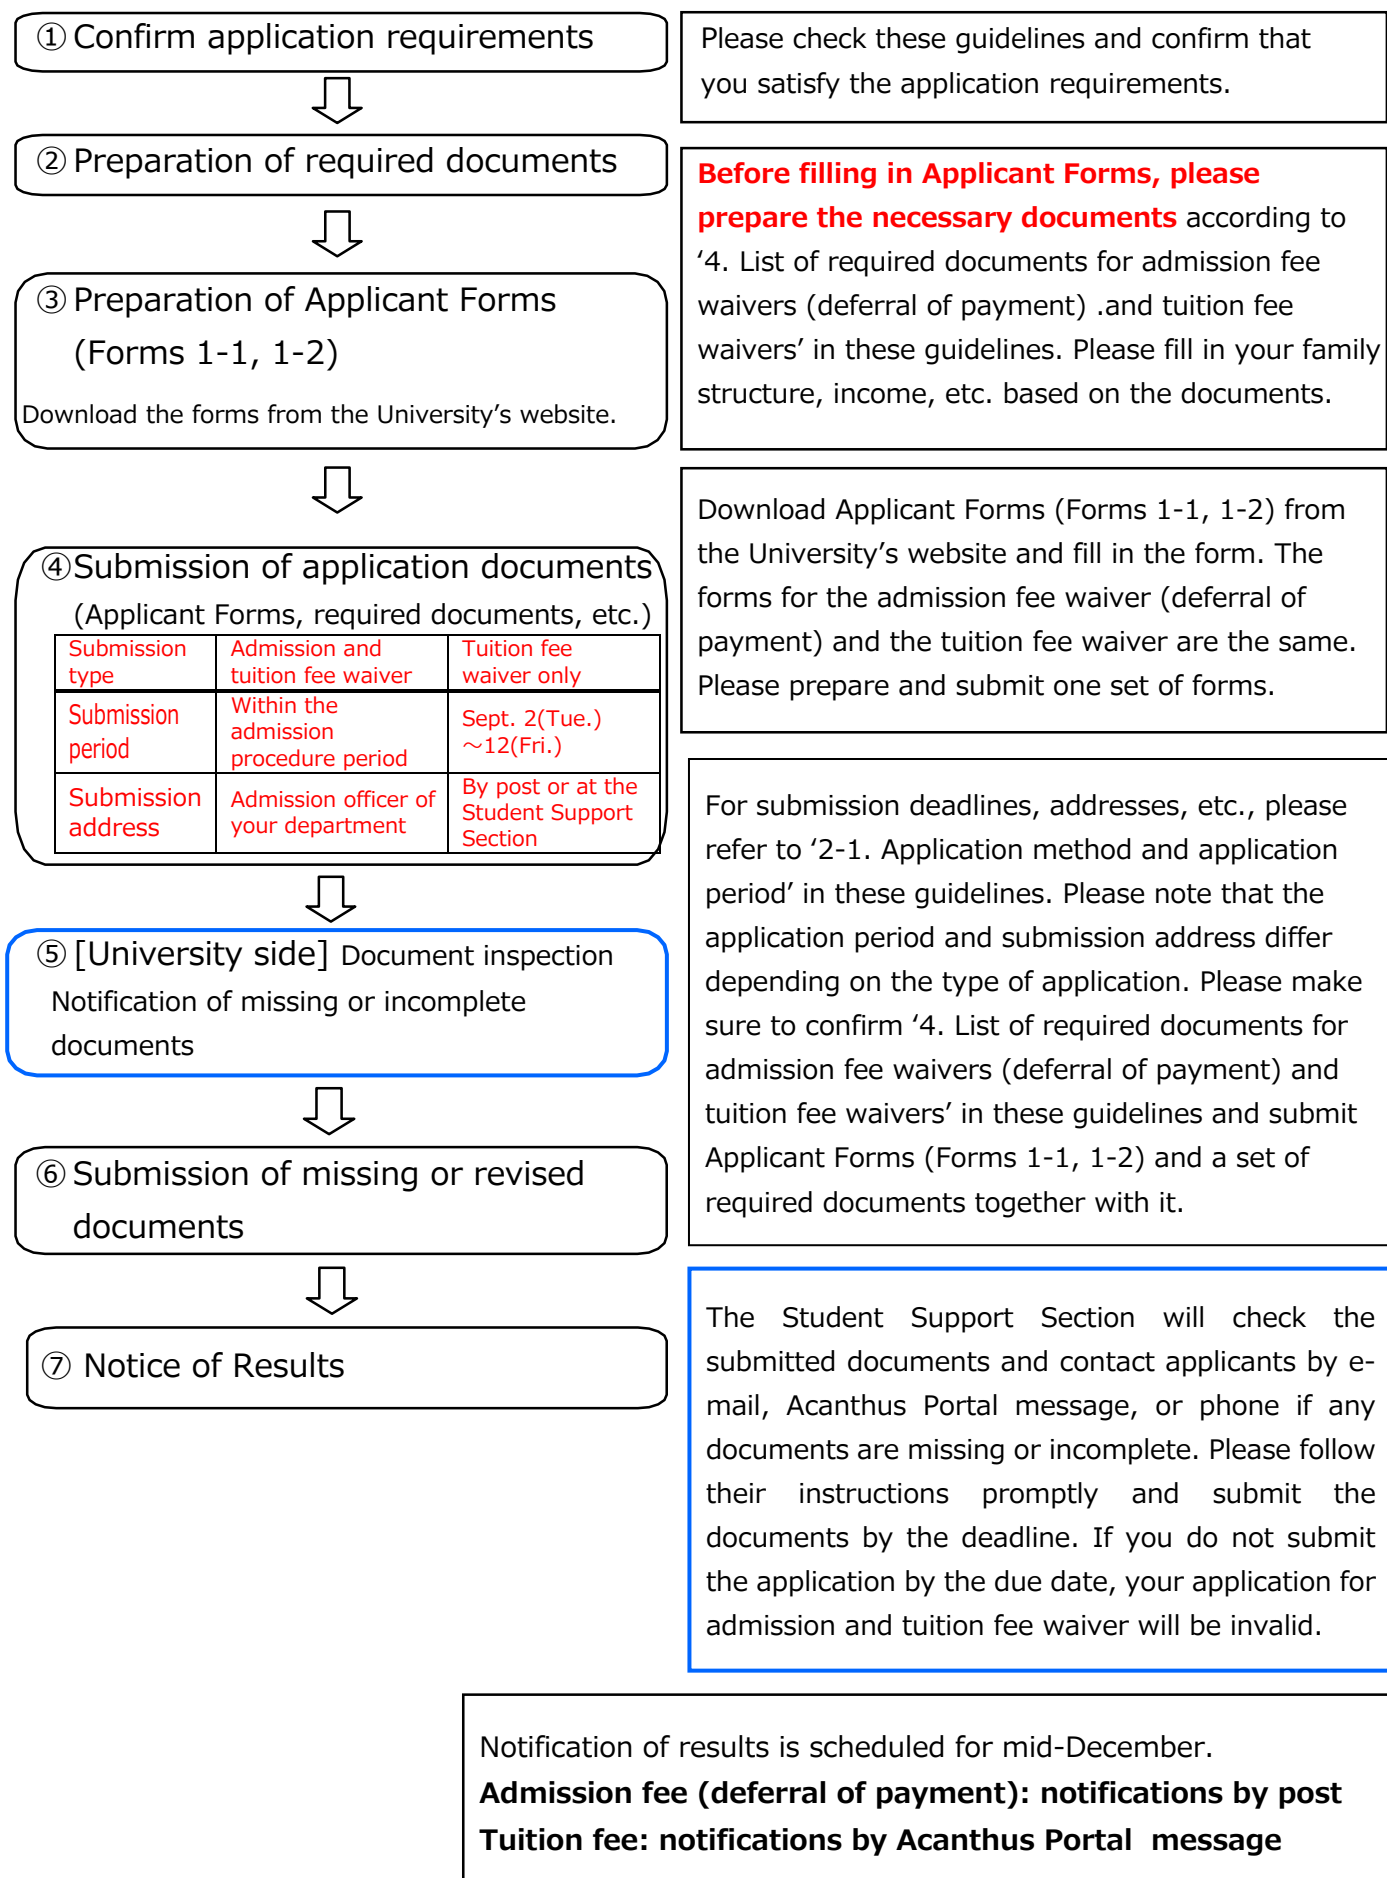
① Confirm application requirements

Please check these guidelines and confirm that you satisfy the application requirements.

② Preparation of required documents

Before filling in Applicant Forms, please prepare the necessary documents according to '4. List of required documents for admission fee waivers (deferral of payment) .and tuition fee waivers' in these guidelines. Please fill in your family structure, income, etc. based on the documents.

③ Preparation of Applicant Forms (Forms 1-1, 1-2)

Download the forms from the University's website.

Download Applicant Forms (Forms 1-1, 1-2) from the University's website and fill in the form. The forms for the admission fee waiver (deferral of payment) and the tuition fee waiver are the same. Please prepare and submit one set of forms.

④Submission of application documents (Applicant Forms, required documents, etc.)

| Submission type | Admission and tuition fee waiver | Tuition fee waiver only |
|---|---|---|
| Submission period | Within the admission procedure period | Sept. 2(Tue.) ~12(Fri.) |
| Submission address | Admission officer of your department | By post or at the Student Support Section |

For submission deadlines, addresses, etc., please refer to '2-1. Application method and application period' in these guidelines. Please note that the application period and submission address differ depending on the type of application. Please make sure to confirm '4. List of required documents for admission fee waivers (deferral of payment) and tuition fee waivers' in these guidelines and submit Applicant Forms (Forms 1-1, 1-2) and a set of required documents together with it.

⑤ [University side] Document inspection
Notification of missing or incomplete documents

⑥ Submission of missing or revised documents

The Student Support Section will check the submitted documents and contact applicants by e-mail, Acanthus Portal message, or phone if any documents are missing or incomplete. Please follow their instructions promptly and submit the documents by the deadline. If you do not submit the application by the due date, your application for admission and tuition fee waiver will be invalid.

⑦ Notice of Results

Notification of results is scheduled for mid-December.
Admission fee (deferral of payment): notifications by post
Tuition fee: notifications by Acanthus Portal message